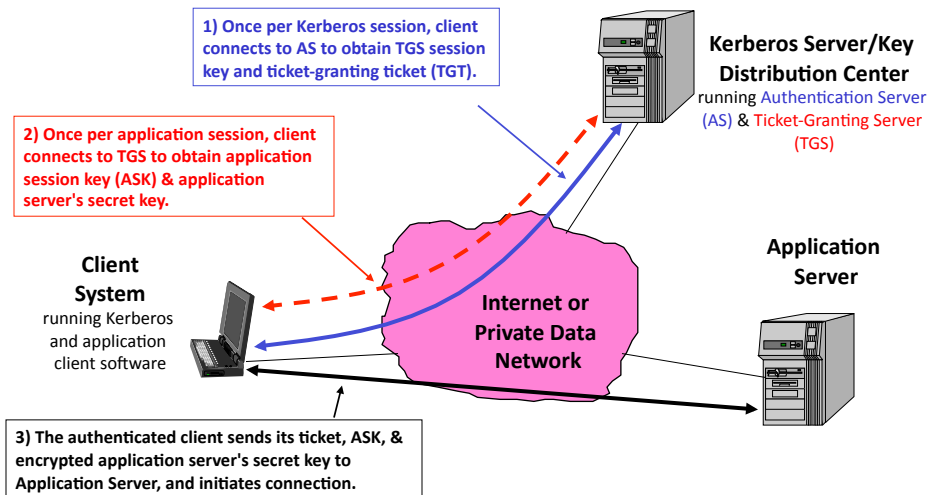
1) Once per Kerberos session, client connects to AS to obtain TGS session key and ticket-granting ticket (TGT).

Kerberos Server/Key Distribution Center
running Authentication Server (AS) & Ticket-Granting Server (TGS)

2) Once per application session, client connects to TGS to obtain application session key (ASK) & application server's secret key.

Client System
running Kerberos and application client software

Internet or Private Data Network

Application Server

3) The authenticated client sends its ticket, ASK, & encrypted application server's secret key to Application Server, and initiates connection.